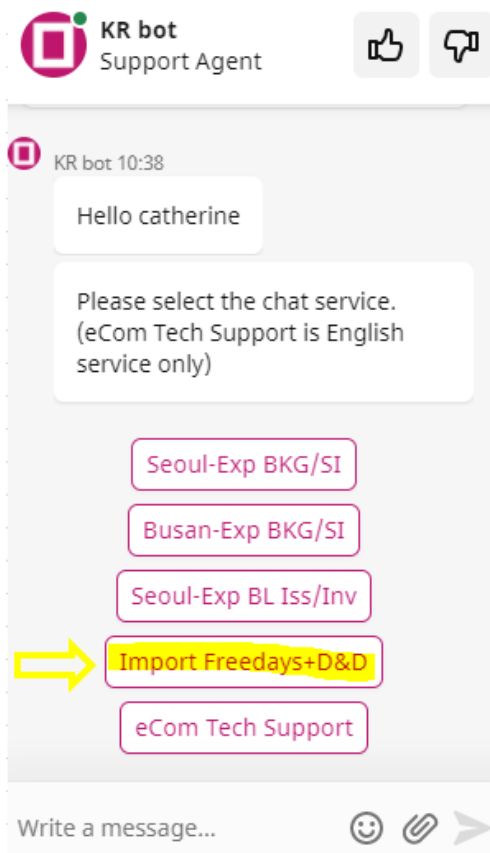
KR bot
Support Agent

KR bot 10:38

Hello catherine

Please select the chat service. (eCom Tech Support is English service only)

Seoul-Exp BKG/SI

Busan-Exp BKG/SI

Seoul-Exp BL Iss/Inv

Import Freedays+D&D

eCom Tech Support

Write a message...